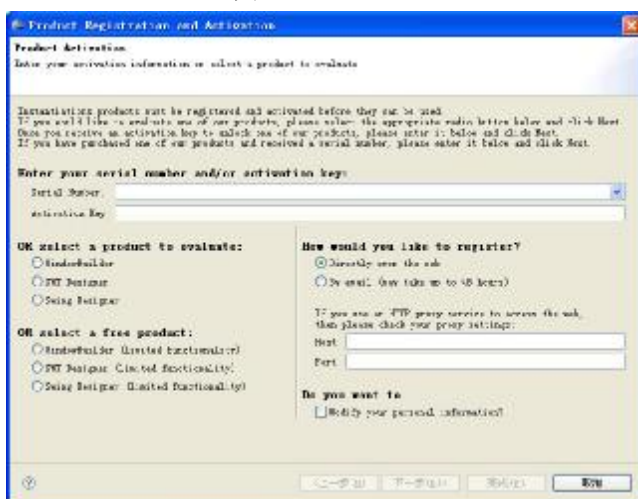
Product Registration and Activation

Product Activation
Enter your activation information or select a product to evaluate

Instantiations products must be registered and activated before they can be used.
If you would like to evaluate one of our products, please select the appropriate radio button below and click Next.
Once you receive an activation key to unlock one of our products, please enter it below and click Next.
If you have purchased one of our products and received a serial number, please enter it below and click Next.

Enter your serial number and/or activation key:
Serial Number
Activation Key

OR select a product to evaluate:
WindowBuilder
SWT Designer
Swing Designer

OR select a free product:
WindowBuilder (limited functionality)
SWT Designer (limited functionality)
Swing Designer (limited functionality)

How would you like to register?
Directly over the web
By email (may take up to 48 hours)

If you use an HTTP proxy service to access the web, then please check your proxy settings:
Host
Port

Do you want to
Modify your personal information?

?
< 上一步(B)
下一步(N) >
完成(F)
取消